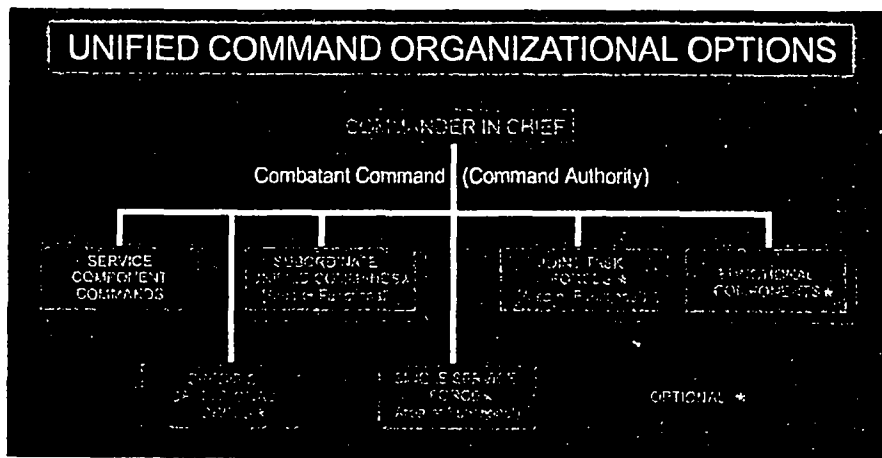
UNIFIED COMMAND ORGANIZATIONAL OPTIONS

COMMANDER IN CHIEF

Combatant Command (Command Authority)

SERVICE COMPONENT COMMANDS

SUBORDINATE UNIFIED COMMANDS ★ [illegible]

JOINT TASK FORCES ★ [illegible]

FUNCTIONAL COMPONENTS ★

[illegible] ★

SINGLE SERVICE FORCE ★ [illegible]

OPTIONAL ★